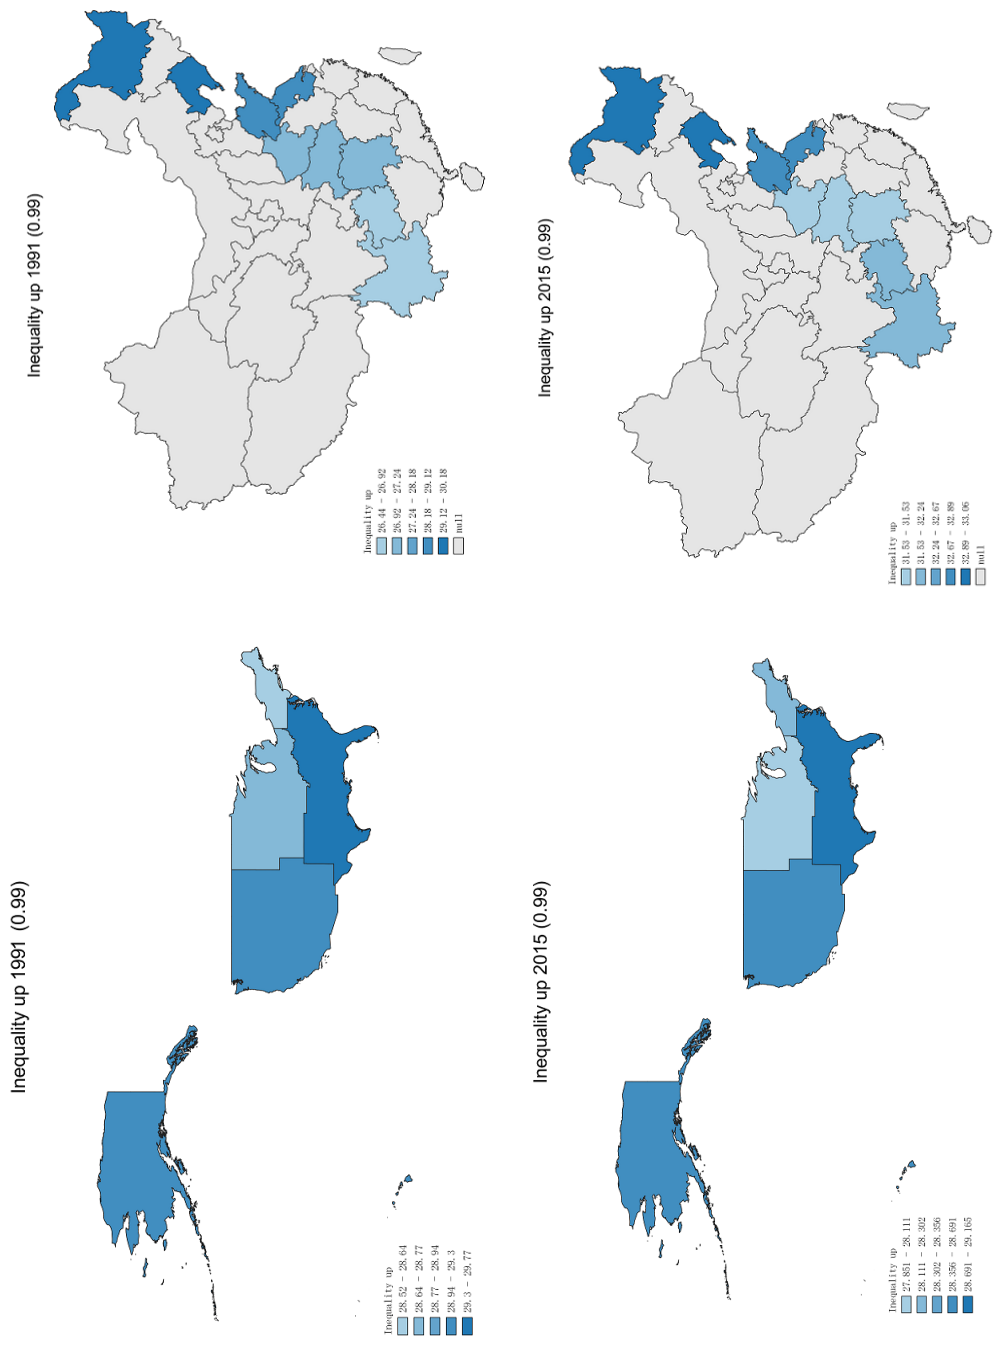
Inequality up 1991 (0.99)

Inequality up
26.44 - 26.92
26.92 - 27.24
27.24 - 28.18
28.18 - 29.12
29.12 - 30.18
null

Inequality up 2015 (0.99)

Inequality up
31.53 - 31.53
31.53 - 32.24
32.24 - 32.67
32.67 - 32.89
32.89 - 33.06
null

Inequality up 1991 (0.99)

Inequality up
28.52 - 28.64
28.64 - 28.77
28.77 - 28.94
28.94 - 29.3
29.3 - 29.77

Inequality up 2015 (0.99)

Inequality up
27.851 - 28.111
28.111 - 28.302
28.302 - 28.356
28.356 - 28.691
28.691 - 29.165